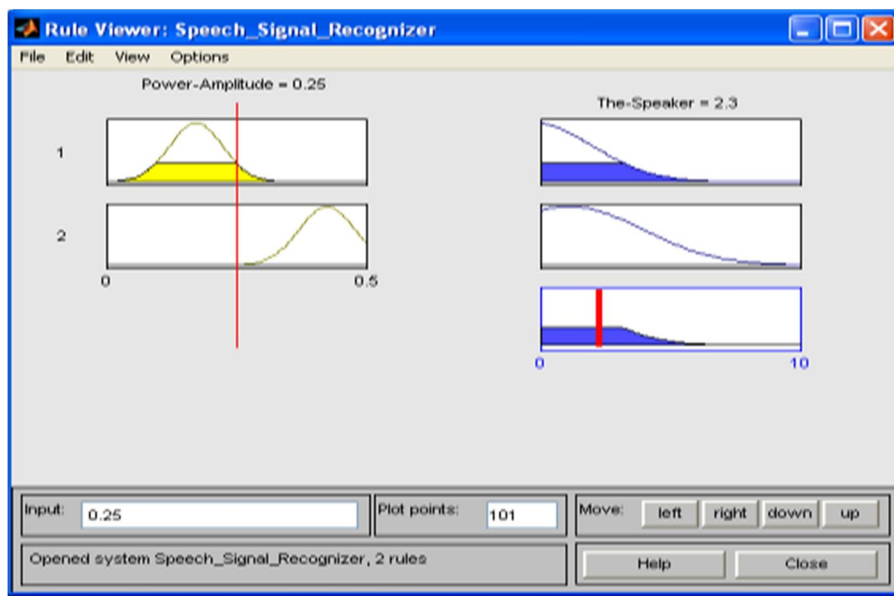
Rule Viewer: Speech_Signal_Recognizer

File Edit View Options

Power-Amplitude = 0.25

The-Speaker = 2.3

1

2

0

0.5

0

10

Input: 0.25

Plot points: 101

Move: left right down up

Opened system Speech_Signal_Recognizer, 2 rules

Help

Close